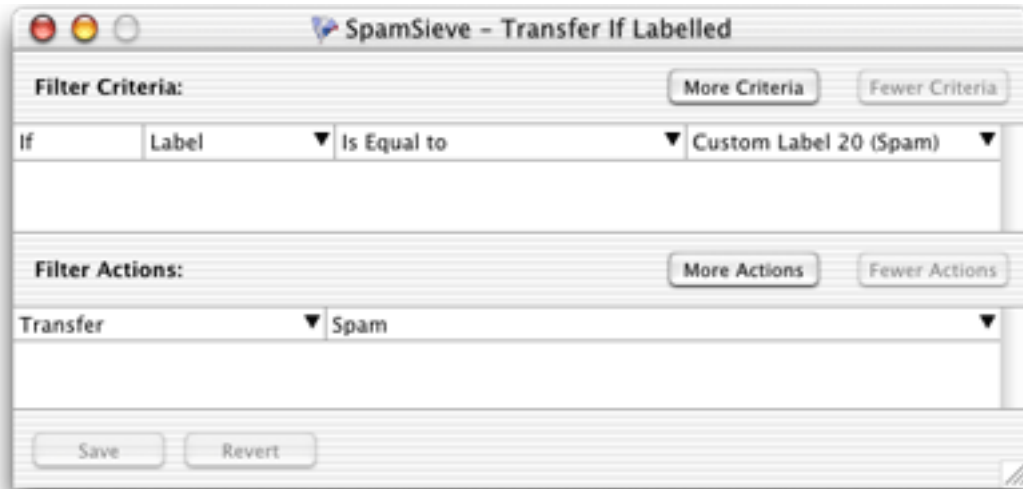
SpamSieve – Transfer If Labelled

Filter Criteria:

More Criteria

Fewer Criteria

If

Label

Is Equal to

Custom Label 20 (Spam)

Filter Actions:

More Actions

Fewer Actions

Transfer

Spam

Save

Revert